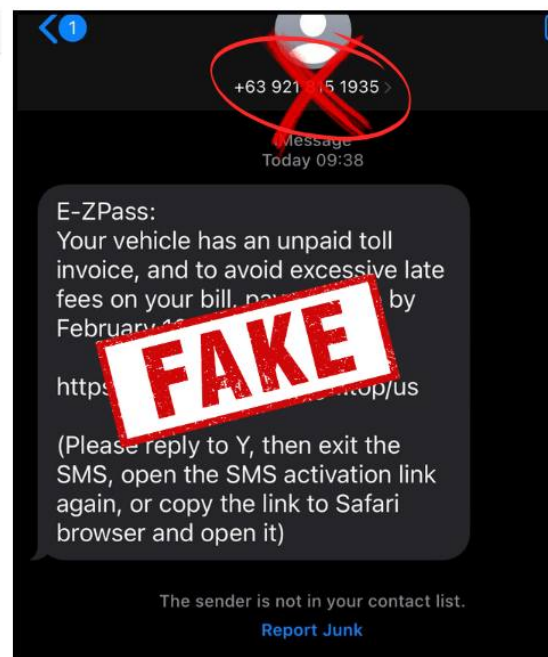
1

+63 921 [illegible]5 1935

Message
Today 09:38

E-ZPass:
Your vehicle has an unpaid toll invoice, and to avoid excessive late fees on your bill, pa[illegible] by February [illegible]

https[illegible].top/us

(Please reply to Y, then exit the SMS, open the SMS activation link again, or copy the link to Safari browser and open it)

FAKE

The sender is not in your contact list.

Report Junk